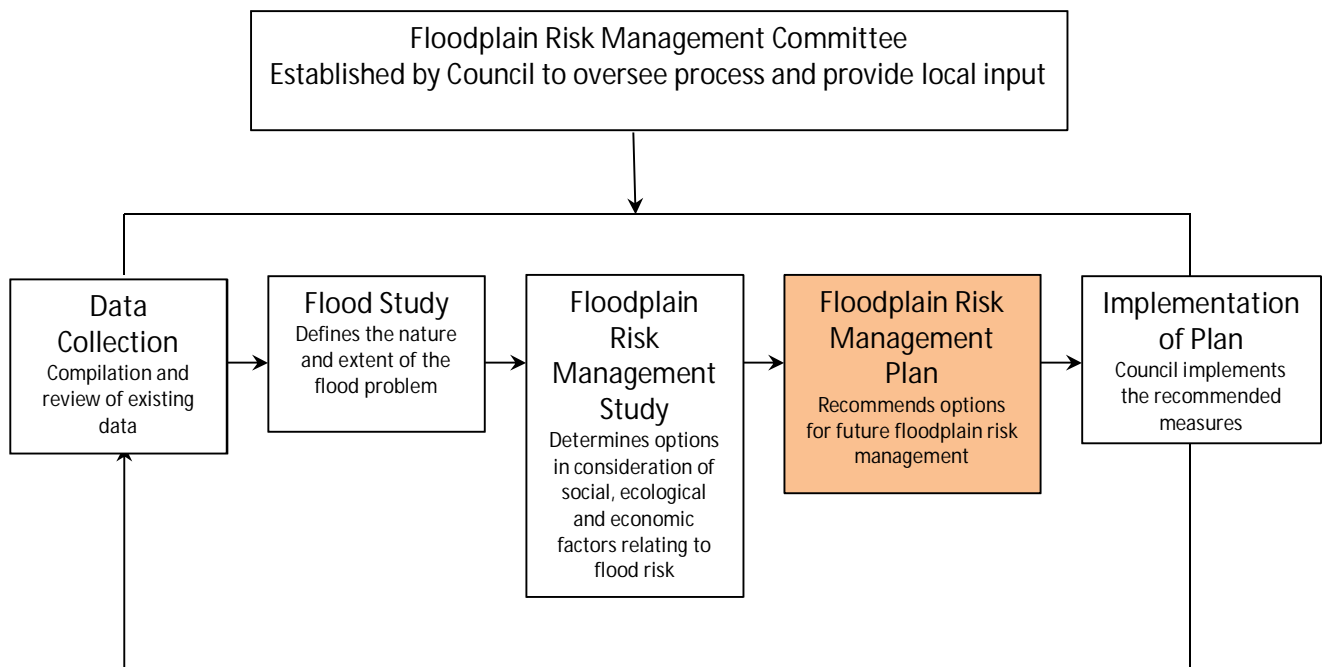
Floodplain Risk Management Committee
Established by Council to oversee process and provide local input

Data Collection
Compilation and review of existing data

Flood Study
Defines the nature and extent of the flood problem

Floodplain Risk Management Study
Determines options in consideration of social, ecological and economic factors relating to flood risk

Floodplain Risk Management Plan
Recommends options for future floodplain risk management

Implementation of Plan
Council implements the recommended measures